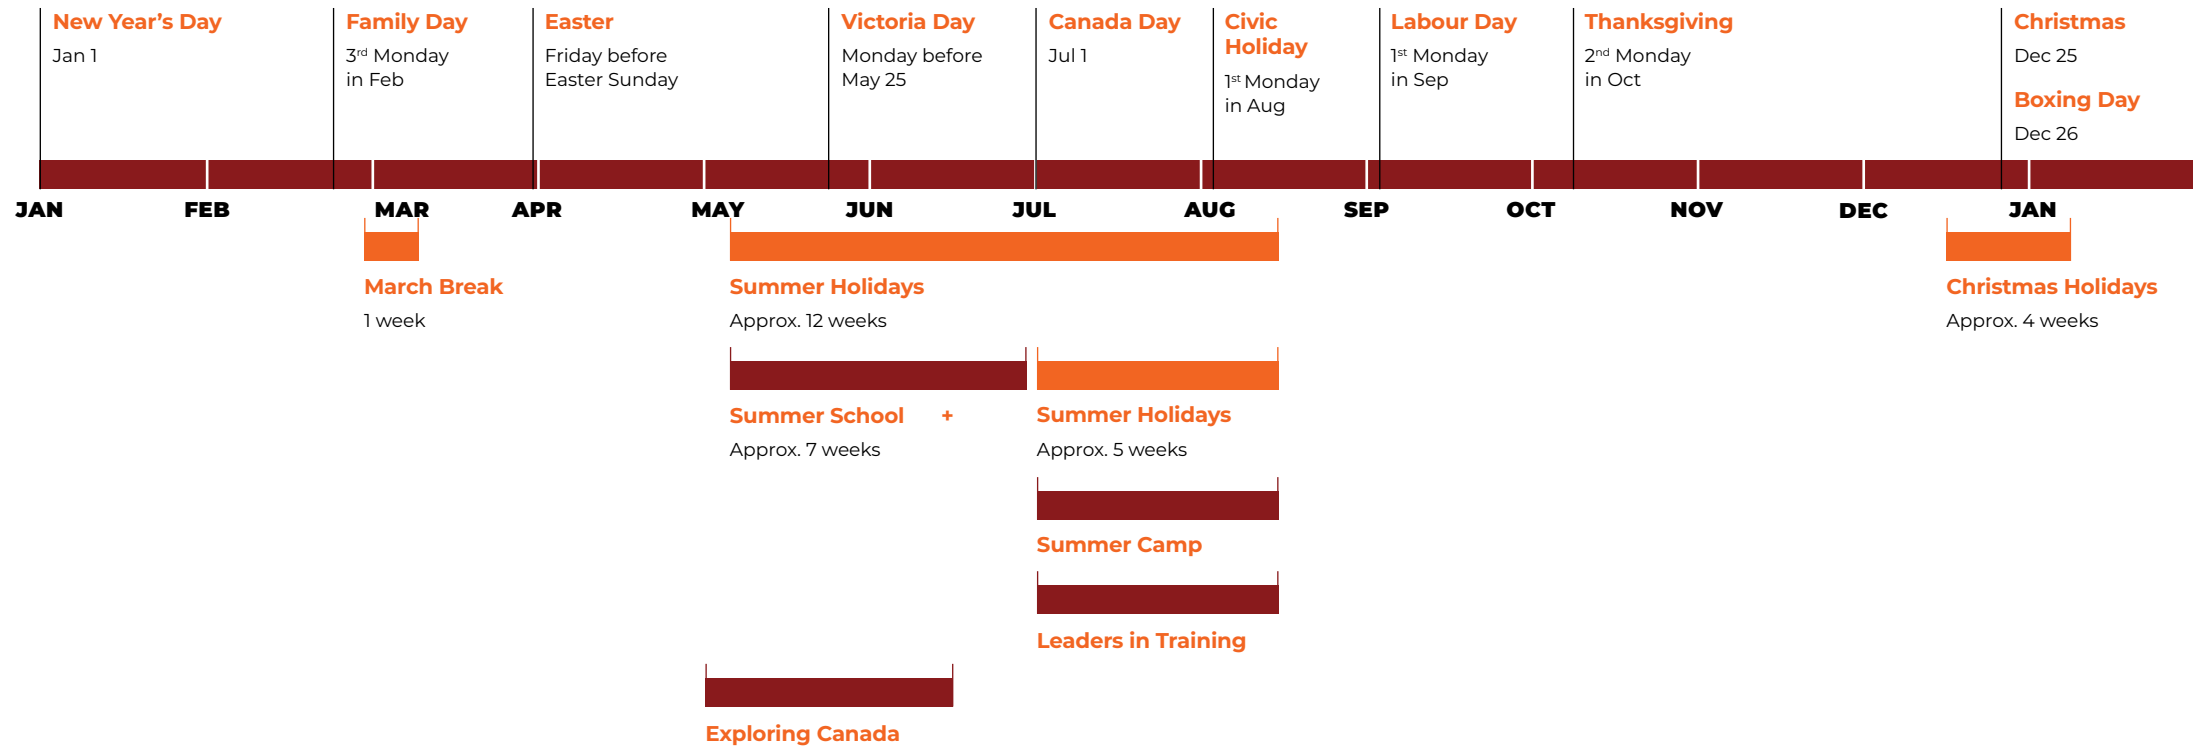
New Year's Day
Jan 1

Family Day
3$^{rd}$ Monday in Feb

Easter
Friday before Easter Sunday

Victoria Day
Monday before May 25

Canada Day
Jul 1

Civic Holiday
1$^{st}$ Monday in Aug

Labour Day
1$^{st}$ Monday in Sep

Thanksgiving
2$^{nd}$ Monday in Oct

Christmas
Dec 25

Boxing Day
Dec 26

JAN FEB MAR APR MAY JUN JUL AUG SEP OCT NOV DEC JAN

March Break
1 week

Summer Holidays
Approx. 12 weeks

Christmas Holidays
Approx. 4 weeks

Summer School +
Approx. 7 weeks

Summer Holidays
Approx. 5 weeks

Summer Camp

Leaders in Training

Exploring Canada